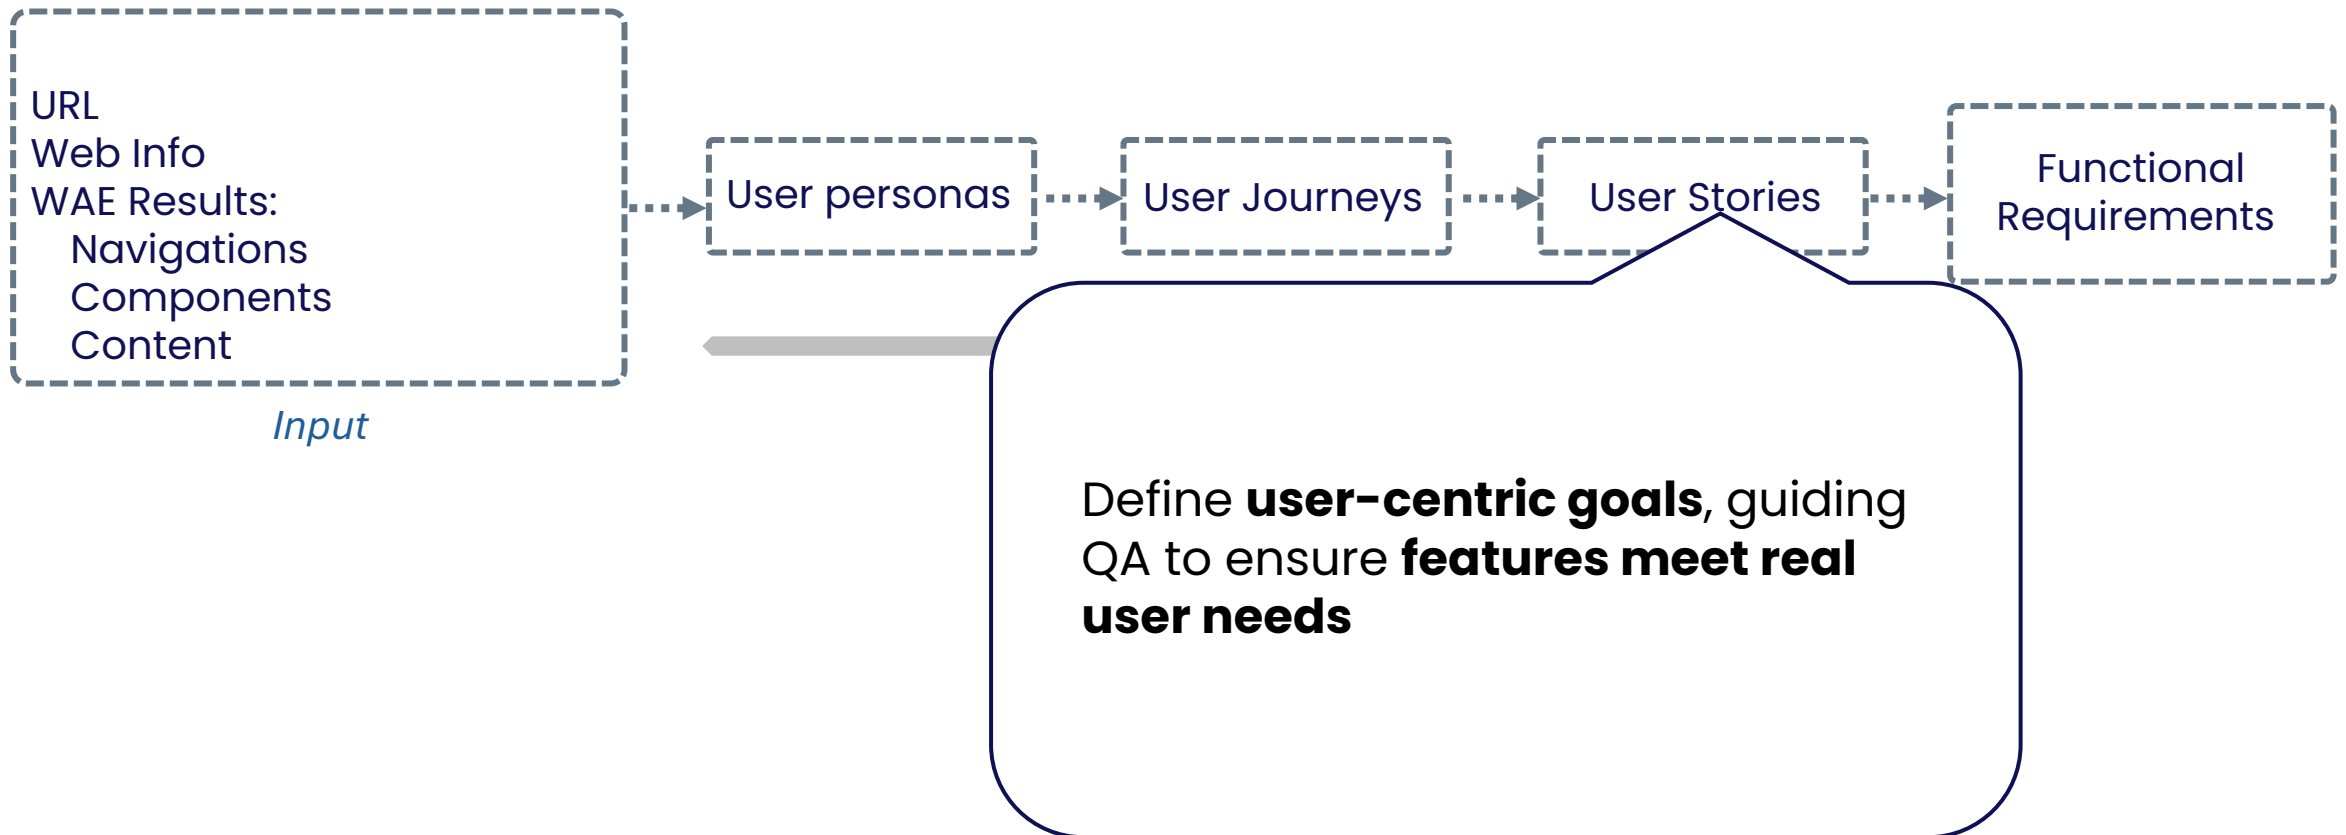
URL
Web Info
WAE Results:
Navigations
Components
Content

Input

User personas

User Journeys

User Stories

Functional Requirements

Define **user-centric goals**, guiding QA to ensure **features meet real user needs**